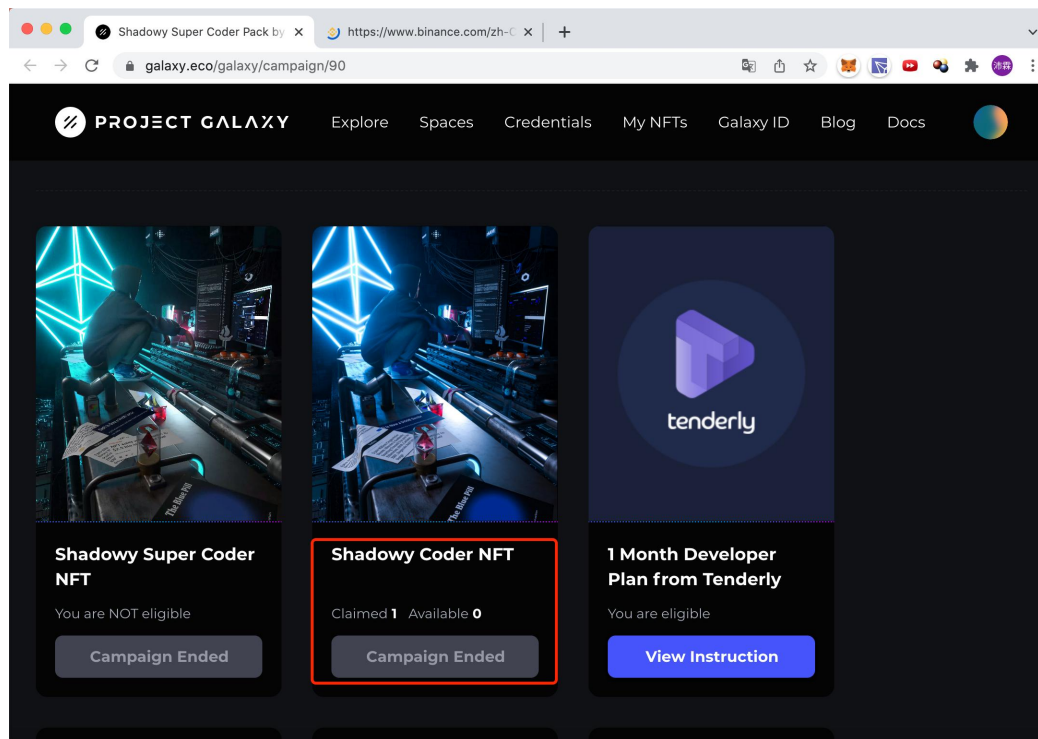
Shadowy Super Coder Pack by ×

https://www.binance.com/zh-C ×

+

galaxy.eco/galaxy/campaign/90

沛霖

PROJECT GALAXY

Explore Spaces Credentials My NFTs Galaxy ID Blog Docs

The Blue Pill

The Blue Pill

tenderly

Shadowy Super Coder NFT

You are NOT eligible

Campaign Ended

Shadowy Coder NFT

Claimed 1 Available 0

Campaign Ended

1 Month Developer Plan from Tenderly

You are eligible

View Instruction